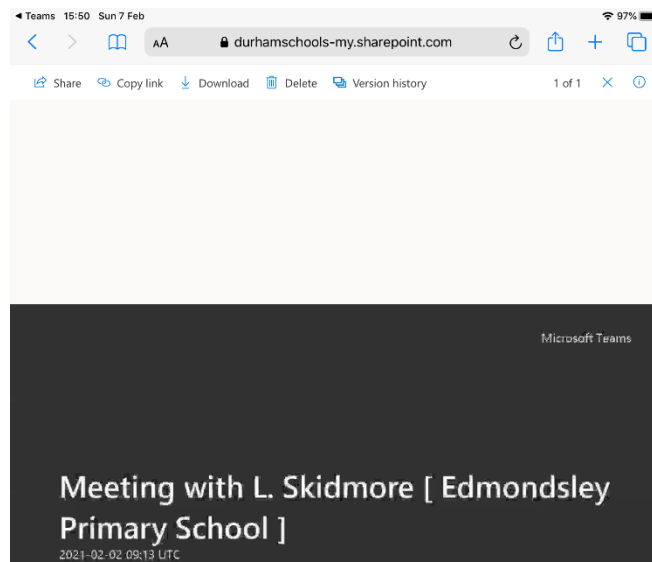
◀ Teams 15:50 Sun 7 Feb
97%
AA durhamschools-my.sharepoint.com

Share Copy link Download Delete Version history 1 of 1

Microsoft Teams

Meeting with L. Skidmore [ Edmondsley Primary School ]
2021-02-02 09:13 UTC